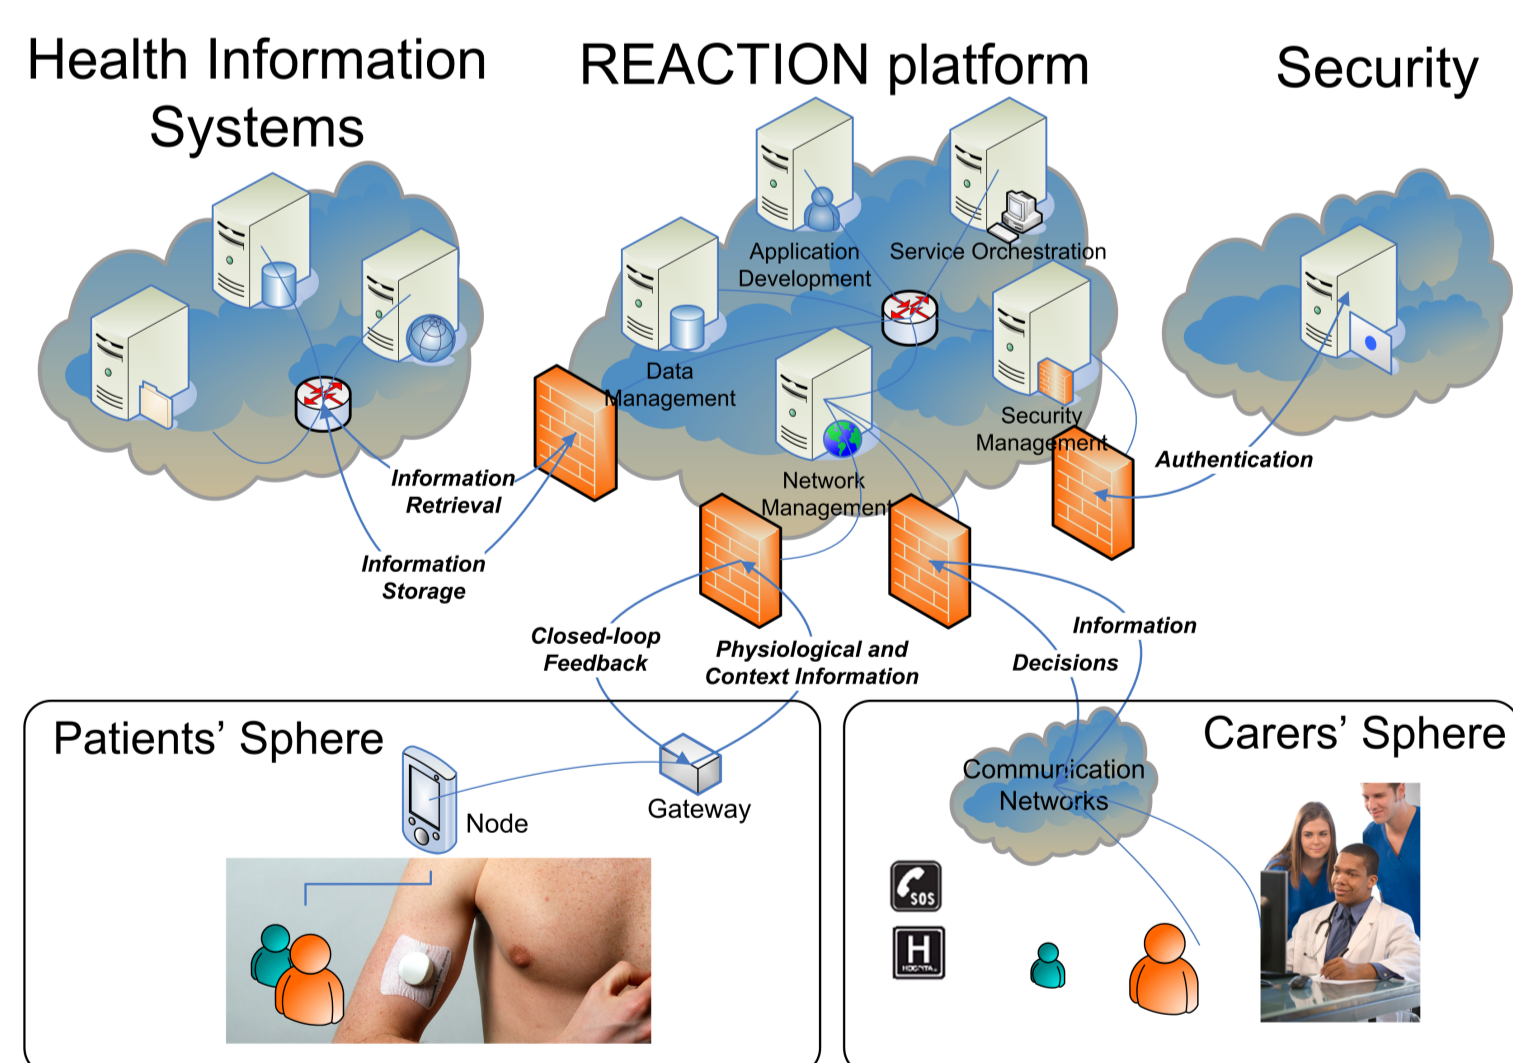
Health Information Systems

REACTION platform

Security

Application Development

Service Orchestration

Data Management

Security Management

Network Management

Information Retrieval

Information Storage

Authentication

Closed-loop Feedback

Physiological and Context Information

Information

Decisions

Patients' Sphere

Node

Gateway

Carers' Sphere

Communication Networks

SOS

H